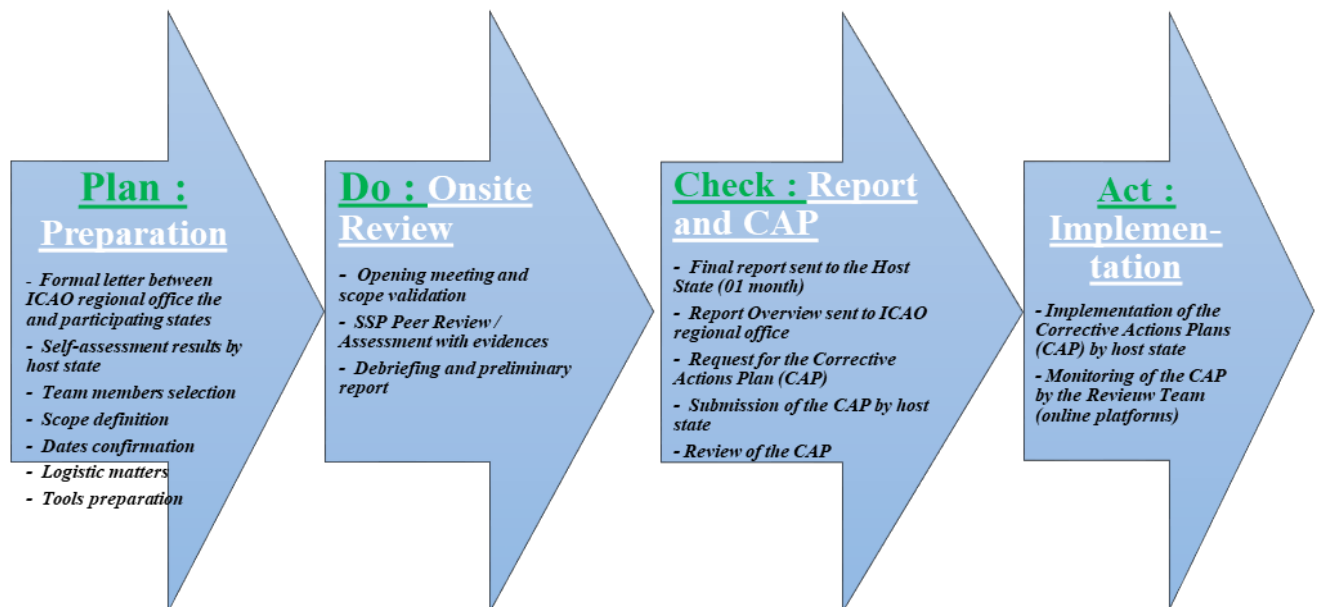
Plan : Preparation

- Formal letter between ICAO regional office the and participating states
- Self-assessment results by host state
- Team members selection
- Scope definition
- Dates confirmation
- Logistic matters
- Tools preparation

Do : Onsite Review

- Opening meeting and scope validation
- SSP Peer Review / Assessment with evidences
- Debriefing and preliminary report

Check : Report and CAP

- Final report sent to the Host State (01 month)
- Report Overview sent to ICAO regional office
- Request for the Corrective Actions Plan (CAP)
- Submission of the CAP by host state
- Review of the CAP

Act : Implementation

- Implementation of the Corrective Actions Plans (CAP) by host state
- Monitoring of the CAP by the Revieuw Team (online platforms)